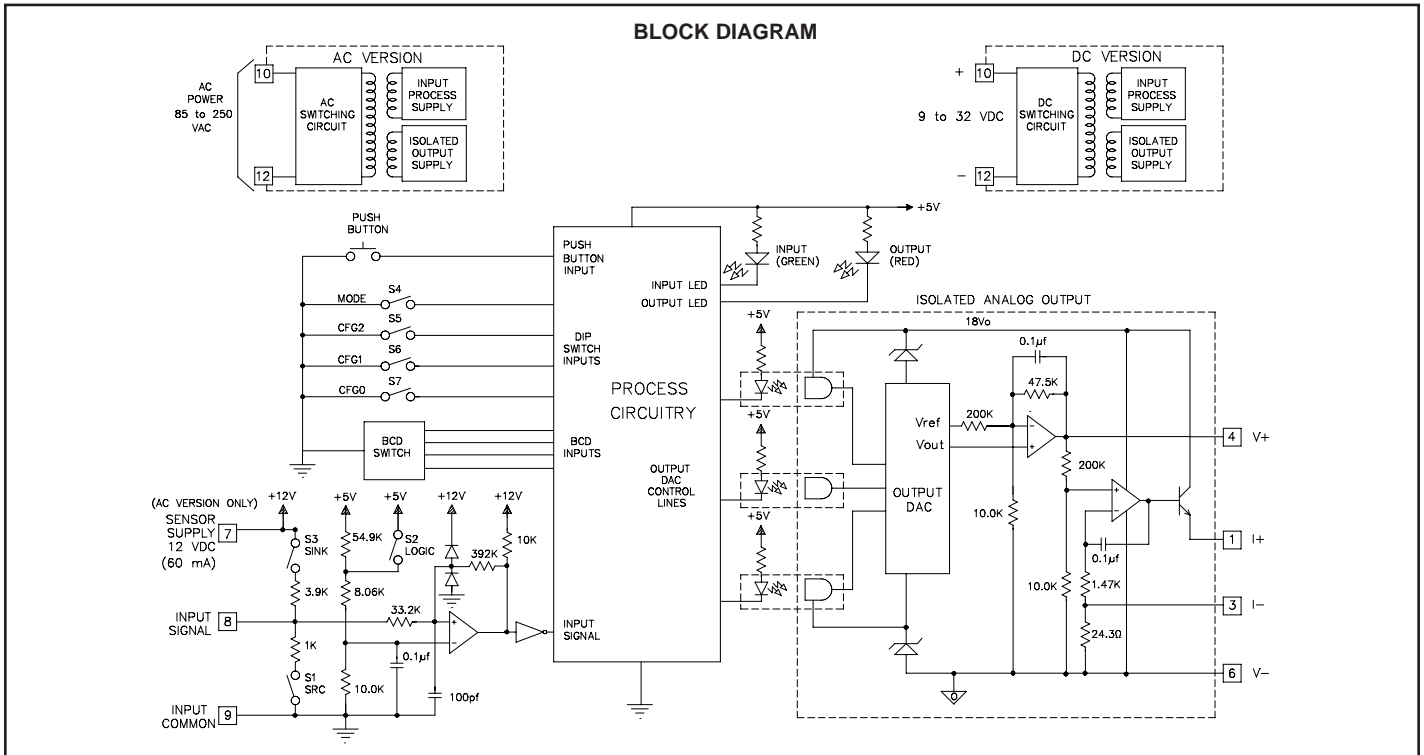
BLOCK DIAGRAM

AC VERSION

AC POWER 85 to 250 VAC

10

12

AC SWITCHING CIRCUIT

INPUT PROCESS SUPPLY

ISOLATED OUTPUT SUPPLY

DC VERSION

+

10

9 to 32 VDC

–

12

DC SWITCHING CIRCUIT

INPUT PROCESS SUPPLY

ISOLATED OUTPUT SUPPLY

+5V

PUSH BUTTON

PUSH BUTTON INPUT

INPUT (GREEN)

OUTPUT (RED)

INPUT LED

OUTPUT LED

MODE

S4

CFG2

S5

CFG1

S6

CFG0

S7

DIP SWITCH INPUTS

PROCESS CIRCUITRY

BCD SWITCH

BCD INPUTS

OUTPUT DAC CONTROL LINES

ISOLATED ANALOG OUTPUT

+5V

+5V

+5V

18Vo

0.1µf

47.5K

Vref

200K

Vout

4 V+

200K

OUTPUT DAC

10.0K

1 I+

0.1µf

10.0K

1.47K

3 I–

24.3Ω

6 V–

(AC VERSION ONLY) +12V

SENSOR SUPPLY 12 VDC (60 mA)

7

S3 SINK

3.9K

+5V

54.9K

8.06K

+5V

S2 LOGIC

+12V

+12V

392K

10K

INPUT SIGNAL

8

33.2K

1K

S1 SRC

0.1µf

10.0K

100pf

INPUT SIGNAL

INPUT COMMON

9